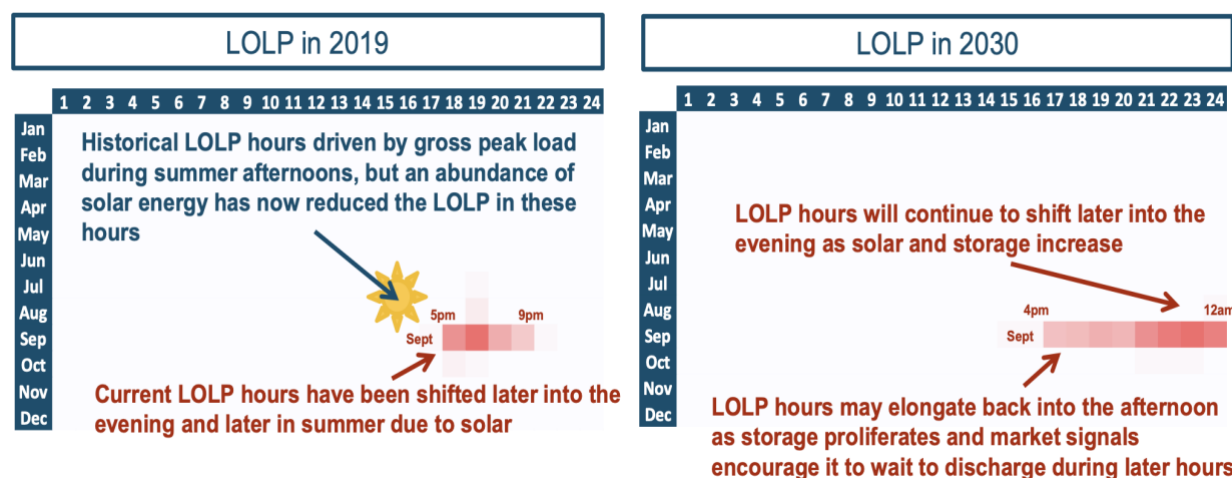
LOLP in 2019

1 2 3 4 5 6 7 8 9 10 11 12 13 14 15 16 17 18 19 20 21 22 23 24

Jan
Feb
Mar
Apr
May
Jun
Jul
Aug
Sep
Oct
Nov
Dec

Historical LOLP hours driven by gross peak load during summer afternoons, but an abundance of solar energy has now reduced the LOLP in these hours

5pm
9pm
Sept

Current LOLP hours have been shifted later into the evening and later in summer due to solar

LOLP in 2030

1 2 3 4 5 6 7 8 9 10 11 12 13 14 15 16 17 18 19 20 21 22 23 24

Jan
Feb
Mar
Apr
May
Jun
Jul
Aug
Sep
Oct
Nov
Dec

LOLP hours will continue to shift later into the evening as solar and storage increase

4pm
12am
Sept

LOLP hours may elongate back into the afternoon as storage proliferates and market signals encourage it to wait to discharge during later hours